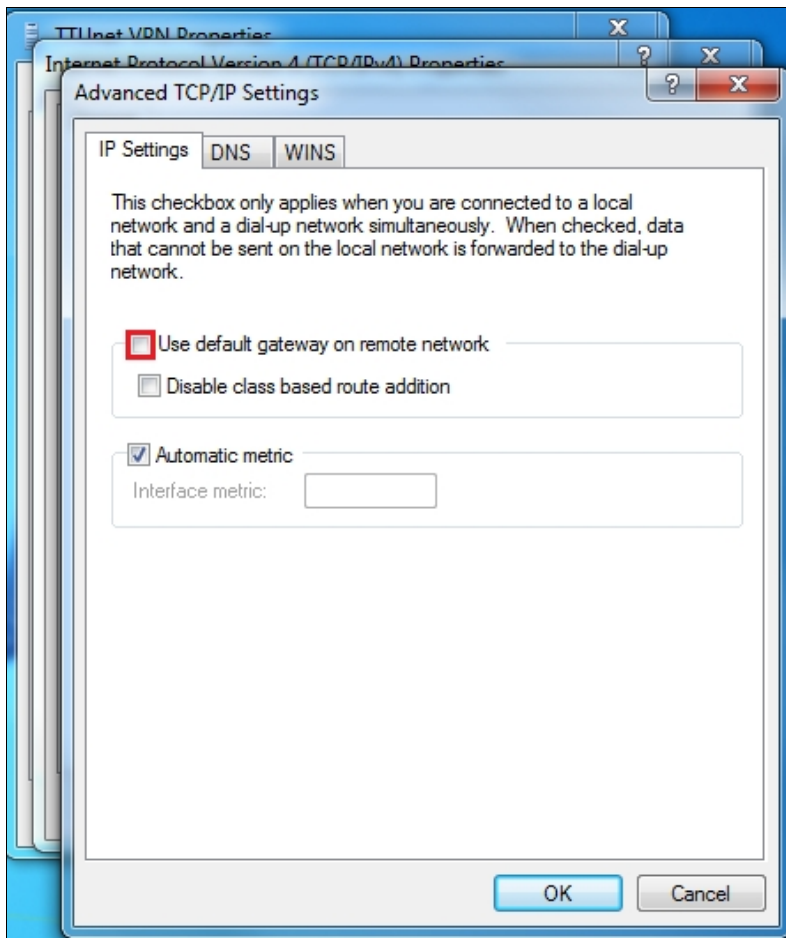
TTUnet VPN Properties

Internet Protocol Version 4 (TCP/IPv4) Properties

Advanced TCP/IP Settings

IP Settings | DNS | WINS

This checkbox only applies when you are connected to a local network and a dial-up network simultaneously. When checked, data that cannot be sent on the local network is forwarded to the dial-up network.

Use default gateway on remote network

Disable class based route addition

Automatic metric

Interface metric:

OK

Cancel